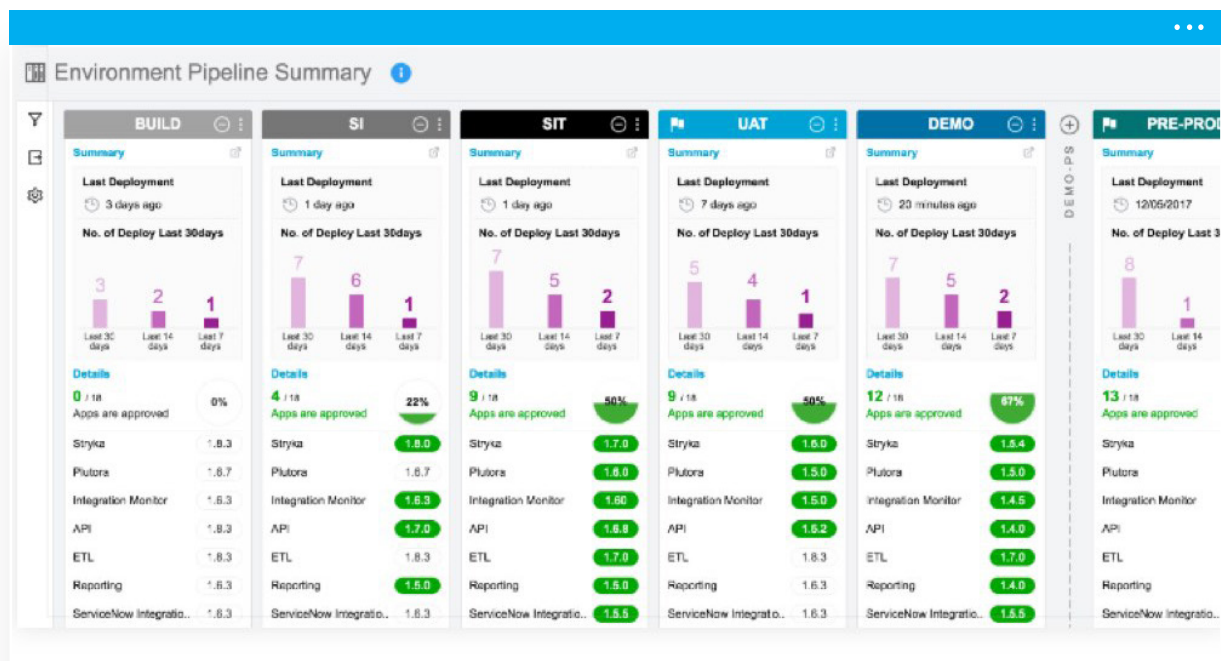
Environment Pipeline Summary

BUILD
Summary
Last Deployment
3 days ago
No. of Deploy Last 30days
3 2 1
Last 30 days Last 14 days Last 7 days
Details
0 / 18
Apps are approved
0%
Stryka 1.8.3
Plutora 1.6.7
Integration Monitor 1.6.3
API 1.8.3
ETL 1.8.3
Reporting 1.6.3
ServiceNow Integratio.. 1.6.3

SI
Summary
Last Deployment
1 day ago
No. of Deploy Last 30days
7 6 1
Last 30 days Last 14 days Last 7 days
Details
4 / 18
Apps are approved
22%
Stryka 1.8.0
Plutora 1.6.7
Integration Monitor 1.6.3
API 1.7.0
ETL 1.8.3
Reporting 1.5.0
ServiceNow Integratio.. 1.6.3

SIT
Summary
Last Deployment
1 day ago
No. of Deploy Last 30days
7 5 2
Last 30 days Last 14 days Last 7 days
Details
9 / 18
Apps are approved
50%
Stryka 1.7.0
Plutora 1.8.0
Integration Monitor 1.60
API 1.8.8
ETL 1.7.0
Reporting 1.5.0
ServiceNow Integratio.. 1.5.5

UAT
Summary
Last Deployment
7 days ago
No. of Deploy Last 30days
5 4 1
Last 30 days Last 14 days Last 7 days
Details
9 / 18
Apps are approved
50%
Stryka 1.6.0
Plutora 1.5.0
Integration Monitor 1.5.0
API 1.5.2
ETL 1.8.3
Reporting 1.6.3
ServiceNow Integratio.. 1.6.3

DEMO
Summary
Last Deployment
23 minutes ago
No. of Deploy Last 30days
7 5 2
Last 30 days Last 14 days Last 7 days
Details
12 / 18
Apps are approved
67%
Stryka 1.5.4
Plutora 1.5.0
Integration Monitor 1.4.5
API 1.4.0
ETL 1.7.0
Reporting 1.4.0
ServiceNow Integratio.. 1.5.5

DEMO-PS

PRE-PROD
Summary
Last Deployment
12/05/2017
No. of Deploy Last 3
8 1
Last 30 days Last 14 days
Details
13 / 18
Apps are approved
Stryka
Plutora
Integration Monitor
API
ETL
Reporting
ServiceNow Integratio..